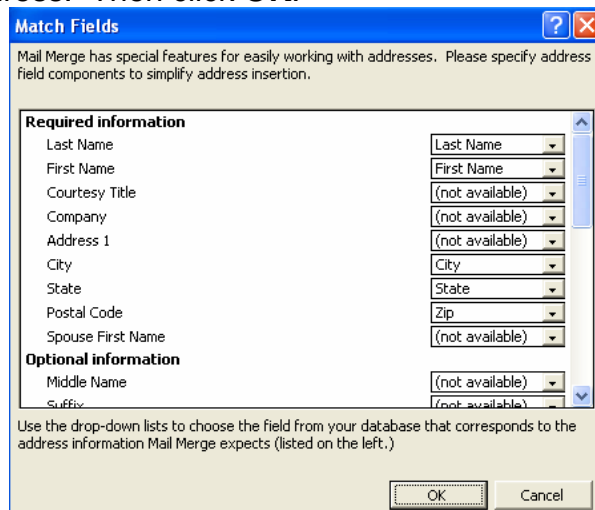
Match Fields

Mail Merge has special features for easily working with addresses. Please specify address field components to simplify address insertion.

Required information

| | |
|---|---|
| Last Name | Last Name |
| First Name | First Name |
| Courtesy Title | (not available) |
| Company | (not available) |
| Address 1 | (not available) |
| City | City |
| State | State |
| Postal Code | Zip |
| Spouse First Name | (not available) |

Optional information

| | |
|---|---|
| Middle Name | (not available) |
| Suffix | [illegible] |

Use the drop-down lists to choose the field from your database that corresponds to the address information Mail Merge expects (listed on the left.)

OK
Cancel